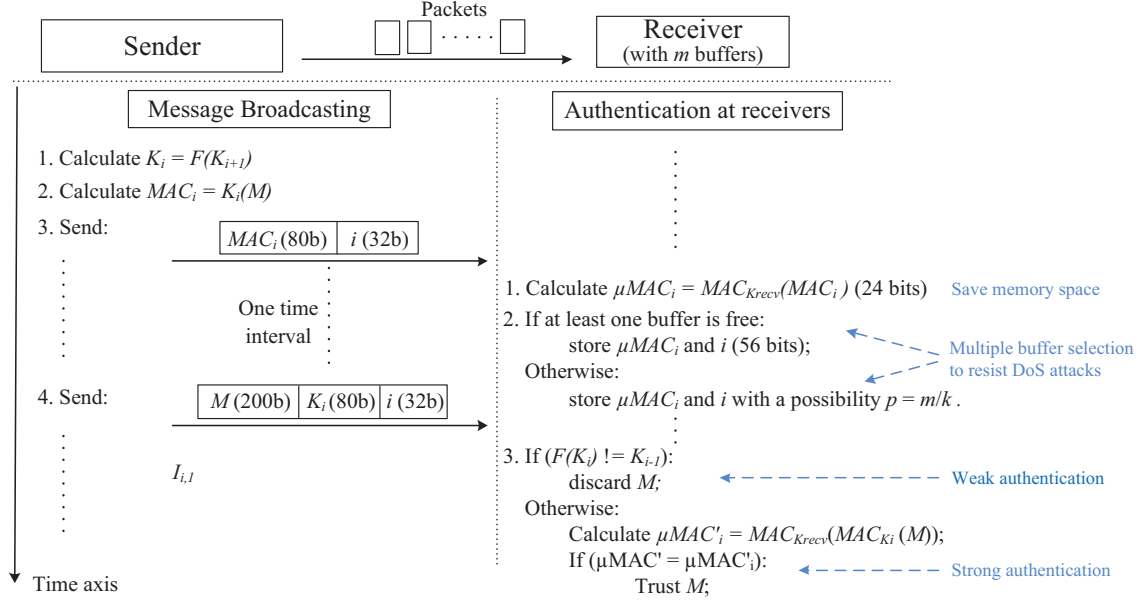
Packets

Sender

Receiver
(with $m$ buffers)

Message Broadcasting

Authentication at receivers

1. Calculate $K_i = F(K_{i+1})$

2. Calculate $MAC_i = K_i(M)$

3. Send:

| $MAC_i$ (80b) | $i$ (32b) |
|---|---|

One time interval

4. Send:

| $M$ (200b) | $K_i$ (80b) | $i$ (32b) |
|---|---|---|

$I_{i,1}$

1. Calculate $\mu MAC_i = MAC_{Krecv}(MAC_i)$ (24 bits)

Save memory space

2. If at least one buffer is free:
store $\mu MAC_i$ and $i$ (56 bits);
Otherwise:
store $\mu MAC_i$ and $i$ with a possibility $p = m/k$ .

Multiple buffer selection to resist DoS attacks

3. If $(F(K_i)$ != $K_{i-1})$:
discard $M$;
Otherwise:
Calculate $\mu MAC'_i = MAC_{Krecv}(MAC_{Ki}(M))$;
If (μMAC' = μMAC'$_i$):
Trust $M$;

Weak authentication

Strong authentication

Time axis